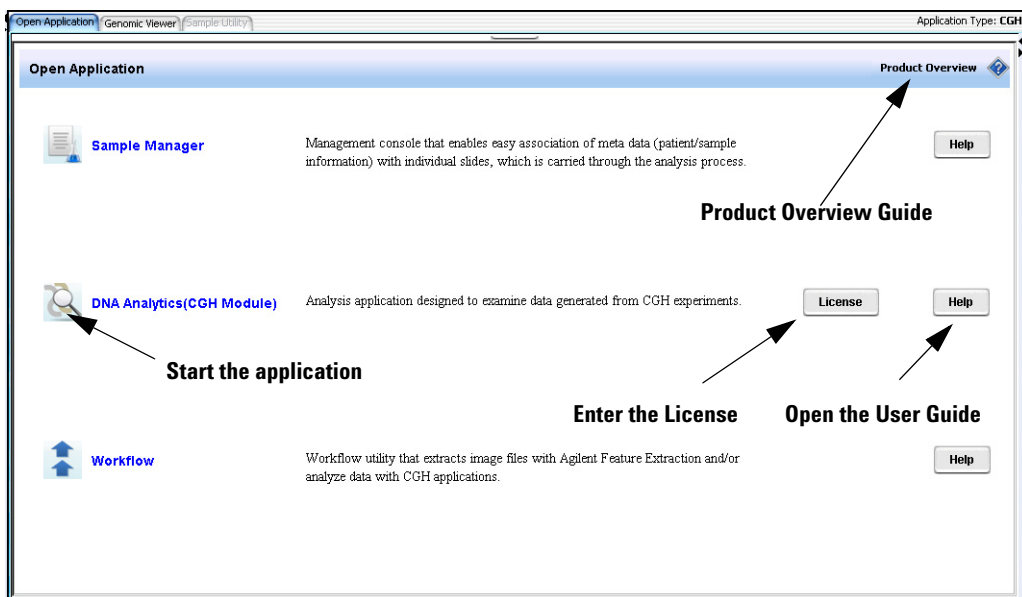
Open Application Genomic Viewer Sample Utility

Application Type: CGH

Open Application

Product Overview

Sample Manager

Management console that enables easy association of meta data (patient/sample information) with individual slides, which is carried through the analysis process.

Help

Product Overview Guide

DNA Analytics(CGH Module)

Analysis application designed to examine data generated from CGH experiments.

License

Help

Start the application

Enter the License

Open the User Guide

Workflow

Workflow utility that extracts image files with Agilent Feature Extraction and/or analyze data with CGH applications.

Help